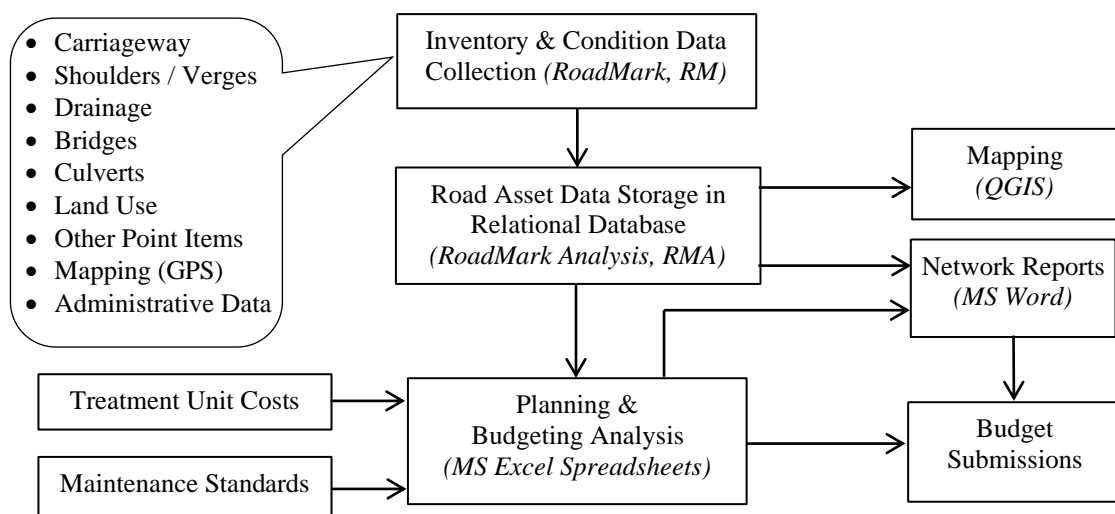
- Carriageway
- Shoulders / Verges
- Drainage
- Bridges
- Culverts
- Land Use
- Other Point Items
- Mapping (GPS)
- Administrative Data

Inventory & Condition Data Collection *(RoadMark, RM)*

Road Asset Data Storage in Relational Database *(RoadMark Analysis, RMA)*

Mapping *(QGIS)*

Network Reports *(MS Word)*

Treatment Unit Costs

Maintenance Standards

Planning & Budgeting Analysis *(MS Excel Spreadsheets)*

Budget Submissions